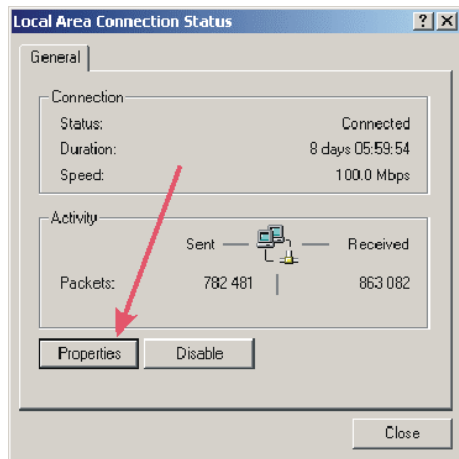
Local Area Connection Status ? X

General

Connection

Status: Connected

Duration: 8 days 05:59:54

Speed: 100.0 Mbps

Activity

Sent — — Received

Packets: 782 481 863 082

Properties Disable

Close